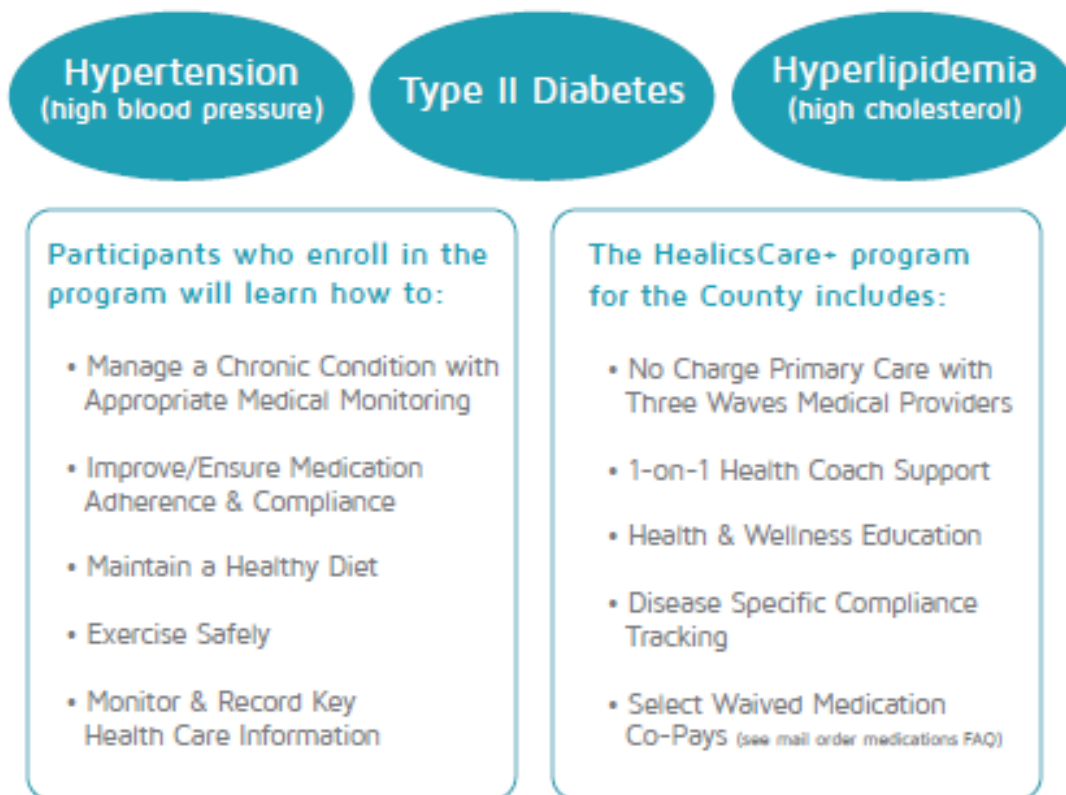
Hypertension
(high blood pressure)

Type II Diabetes

Hyperlipidemia
(high cholesterol)

Participants who enroll in the program will learn how to:

• Manage a Chronic Condition with Appropriate Medical Monitoring

• Improve/Ensure Medication Adherence & Compliance

• Maintain a Healthy Diet

• Exercise Safely

• Monitor & Record Key Health Care Information

The HealicsCare+ program for the County includes:

• No Charge Primary Care with Three Waves Medical Providers

• 1-on-1 Health Coach Support

• Health & Wellness Education

• Disease Specific Compliance Tracking

• Select Waived Medication Co-Pays (see mail order medications FAQ)